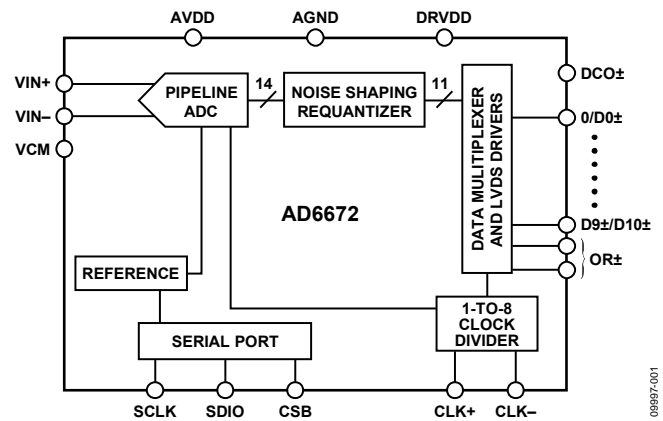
AVDD
AGND
DRVDD

VIN+
VIN–
VCM

PIPELINE ADC
14
NOISE SHAPING REQUANTIZER
11
DATA MULTIPLEXER AND LVDS DRIVERS

DCO±
0/D0±
D9±/D10±
OR±

AD6672

REFERENCE
SERIAL PORT
1-TO-8 CLOCK DIVIDER

SCLK
SDIO
CSB
CLK+
CLK–

09997-001